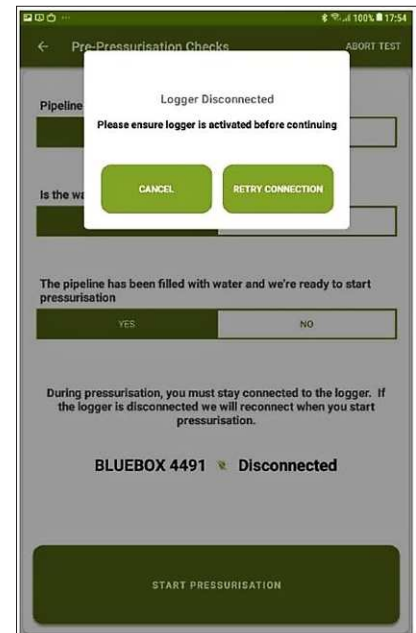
100% 17:54

←
Pre-Pressurisation Checks
ABORT TEST

Pipeline

Is the wa

Logger Disconnected

Please ensure logger is activated before continuing

CANCEL
RETRY CONNECTION

The pipeline has been filled with water and we're ready to start pressurisation

YES
NO

During pressurisation, you must stay connected to the logger. If the logger is disconnected we will reconnect when you start pressurisation.

BLUEBOX 4491 Disconnected

START PRESSURISATION